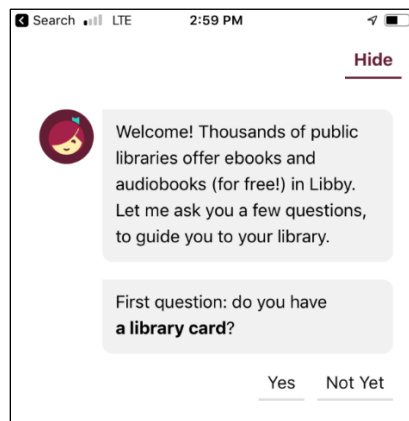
Search LTE 2:59 PM

Hide

Welcome! Thousands of public libraries offer ebooks and audiobooks (for free!) in Libby. Let me ask you a few questions, to guide you to your library.

First question: do you have **a library card**?

Yes Not Yet